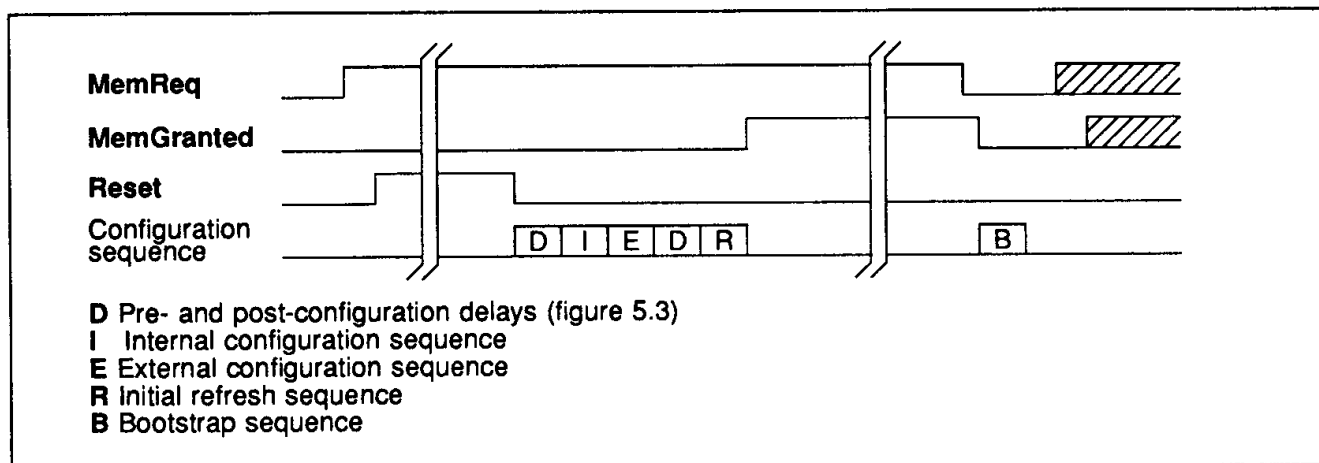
MemReq

MemGranted

Reset

Configuration sequence

D | I | E | D | R

B

D Pre- and post-configuration delays (figure 5.3)
I Internal configuration sequence
E External configuration sequence
R Initial refresh sequence
B Bootstrap sequence